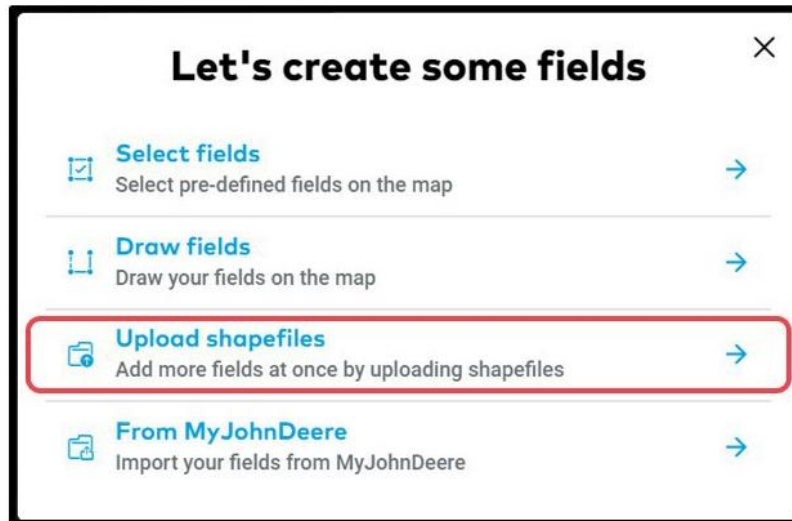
Let's create some fields

×

Select fields
Select pre-defined fields on the map

→

Draw fields
Draw your fields on the map

→

Upload shapefiles
Add more fields at once by uploading shapefiles

→

From MyJohnDeere
Import your fields from MyJohnDeere

→